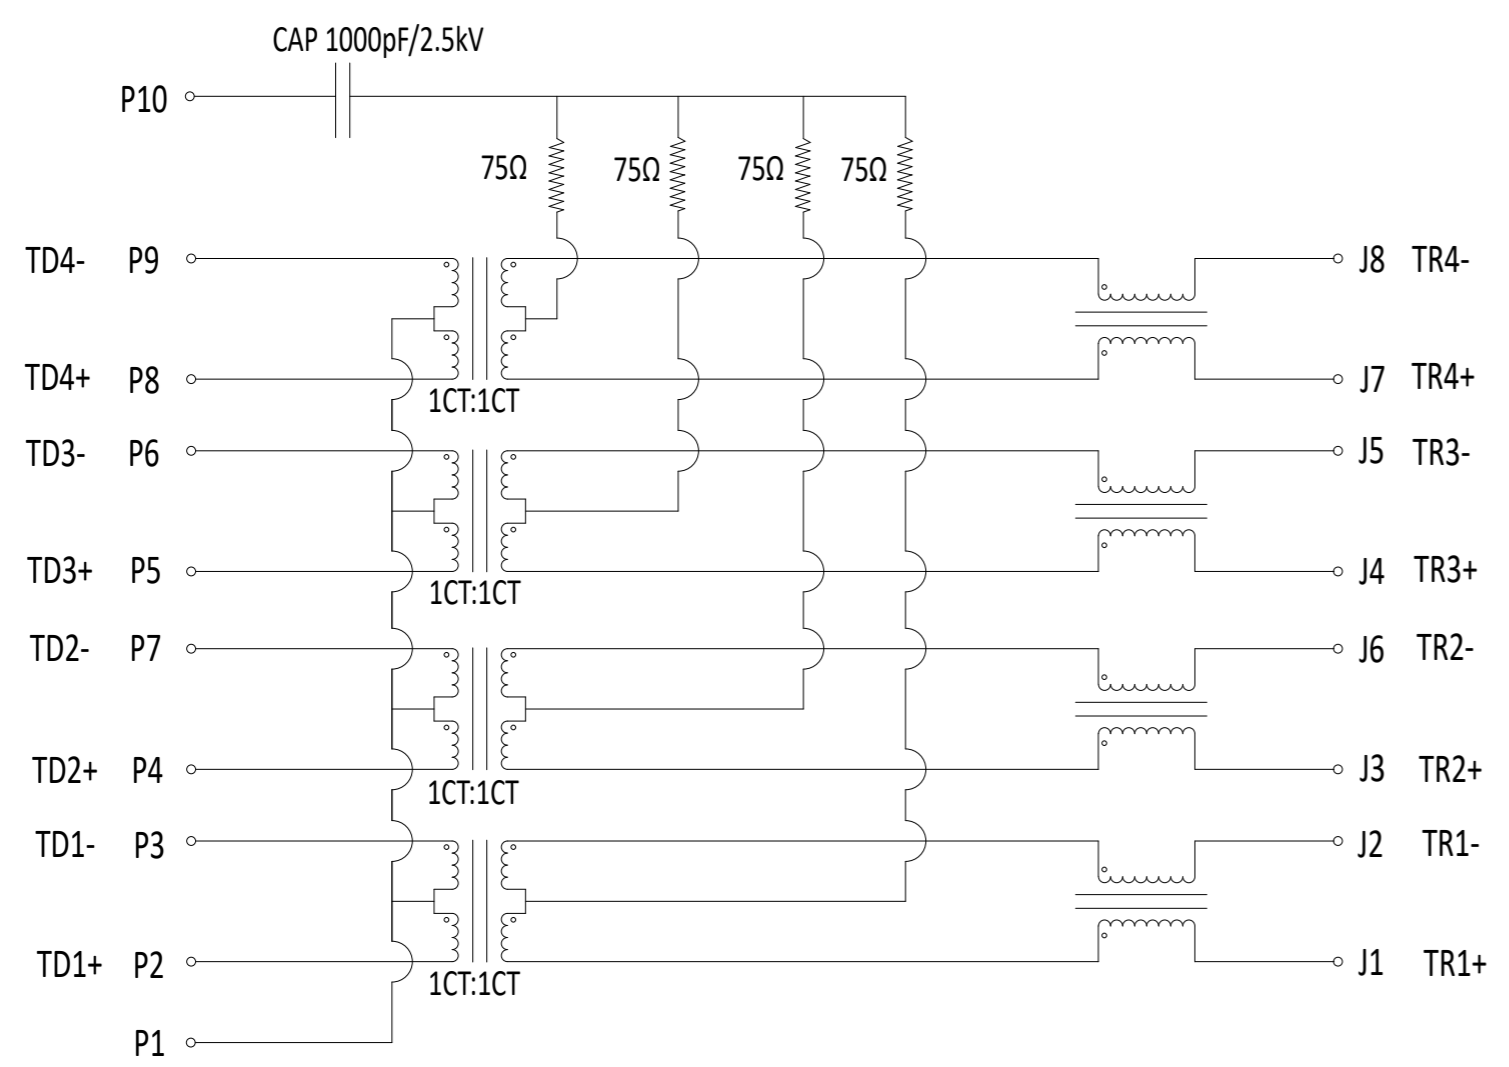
CAP 1000pF/2.5kV

P10

75Ω 75Ω 75Ω 75Ω

TD4- P9

J8 TR4-

TD4+ P8

1CT:1CT

J7 TR4+

TD3- P6

J5 TR3-

TD3+ P5

1CT:1CT

J4 TR3+

TD2- P7

J6 TR2-

TD2+ P4

1CT:1CT

J3 TR2+

TD1- P3

J2 TR1-

TD1+ P2

1CT:1CT

J1 TR1+

P1